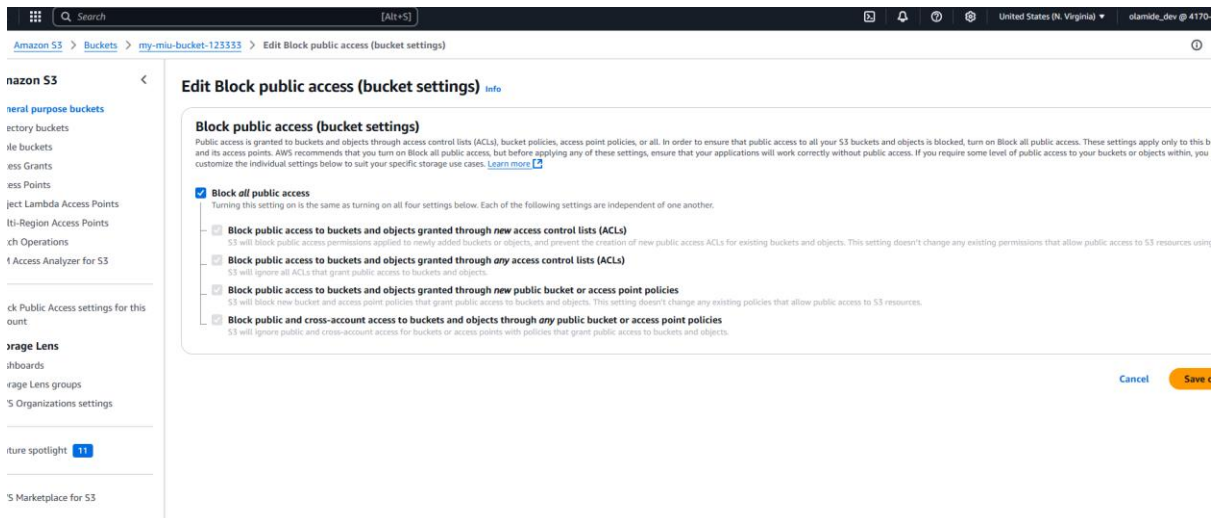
Search [Alt+S] United States (N. Virginia) ▾ olamide_dev @ 4170-

Amazon S3 > Buckets > my-miu-bucket-123333 > Edit Block public access (bucket settings)

nazon S3

neral purpose buckets
ectory buckets
ble buckets
cess Grants
cess Points
ject Lambda Access Points
lti-Region Access Points
ch Operations
 Access Analyzer for S3

ck Public Access settings for this ount

orage Lens
shboards
orage Lens groups
S Organizations settings

ture spotlight 11

S Marketplace for S3

Edit Block public access (bucket settings) Info

Block public access (bucket settings)
Public access is granted to buckets and objects through access control lists (ACLs), bucket policies, access point policies, or all. In order to ensure that public access to all your S3 buckets and objects is blocked, turn on Block all public access. These settings apply only to this b and its access points. AWS recommends that you turn on Block all public access, but before applying any of these settings, ensure that your applications will work correctly without public access. If you require some level of public access to your buckets or objects within, you customize the individual settings below to suit your specific storage use cases. Learn more

Block all public access
Turning this setting on is the same as turning on all four settings below. Each of the following settings are independent of one another.

Block public access to buckets and objects granted through new access control lists (ACLs)
S3 will block public access permissions applied to newly added buckets or objects, and prevent the creation of new public access ACLs for existing buckets and objects. This setting doesn't change any existing permissions that allow public access to S3 resources usin

Block public access to buckets and objects granted through any access control lists (ACLs)
S3 will ignore all ACLs that grant public access to buckets and objects.

Block public access to buckets and objects granted through new public bucket or access point policies
S3 will block new bucket and access point policies that grant public access to buckets and objects. This setting doesn't change any existing policies that allow public access to S3 resources.

Block public and cross-account access to buckets and objects through any public bucket or access point policies
S3 will ignore public and cross-account access for buckets or access points with policies that grant public access to buckets and objects.

Cancel Save c